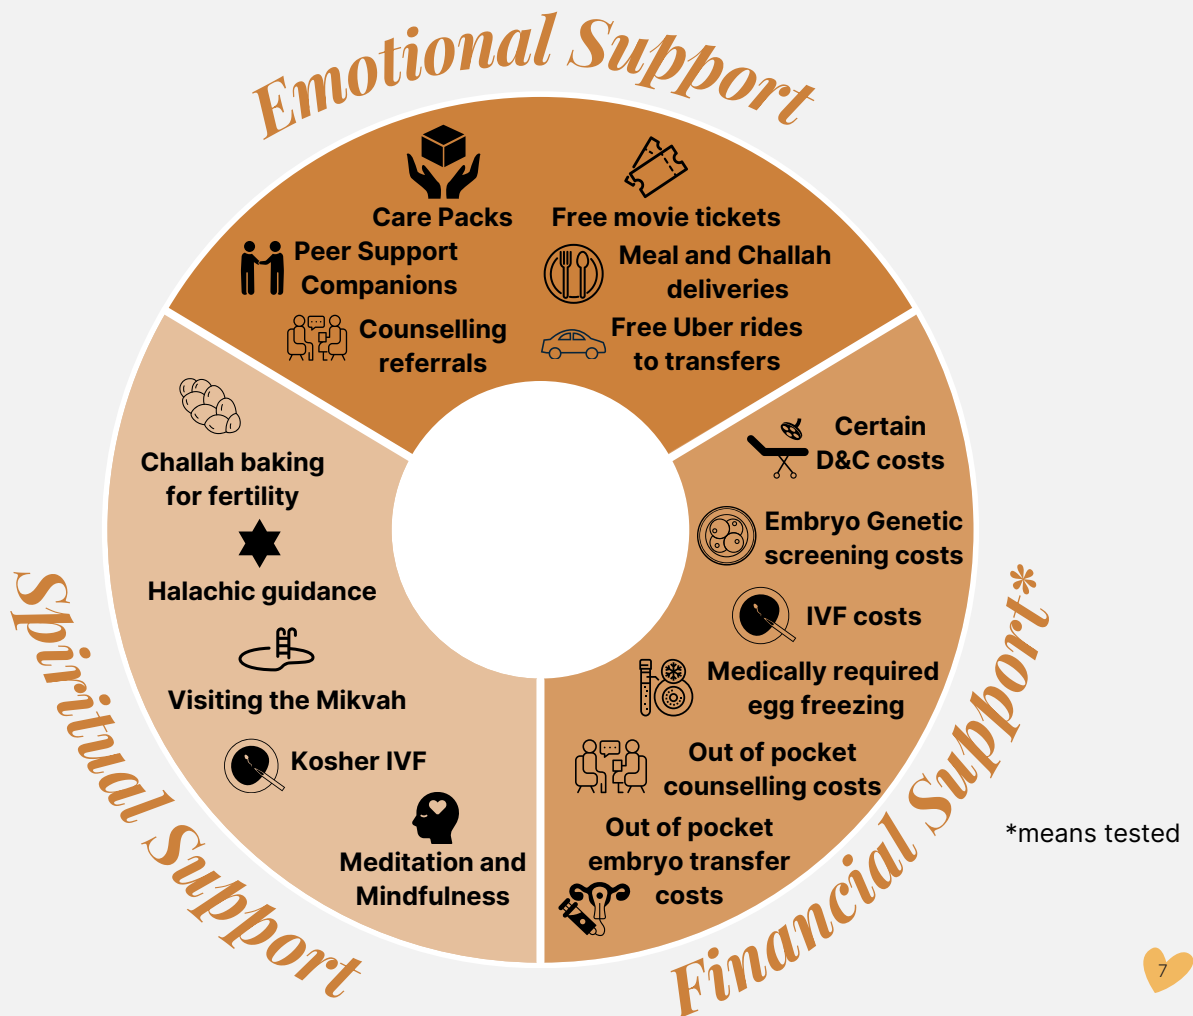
Emotional Support

Care Packs

Free movie tickets

Peer Support Companions

Meal and Challah deliveries

Counselling referrals

Free Uber rides to transfers

Spiritual Support

Challah baking for fertility

Halachic guidance

Visiting the Mikvah

Kosher IVF

Meditation and Mindfulness

Financial Support*

Certain D&C costs

Embryo Genetic screening costs

IVF costs

Medically required egg freezing

Out of pocket counselling costs

Out of pocket embryo transfer costs

*means tested

7